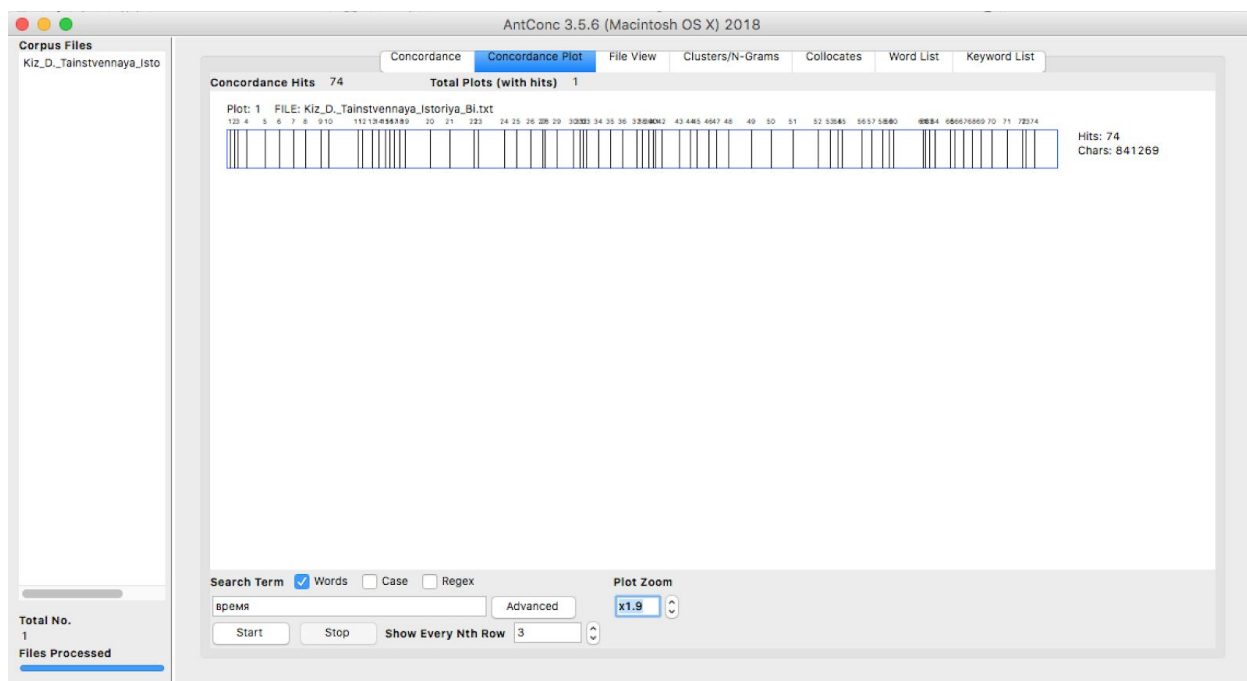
AntConc 3.5.6 (Macintosh OS X) 2018

Corpus Files
Kiz_D._Tainstvennaya_Isto

Total No.
1
Files Processed

Concordance | Concordance Plot | File View | Clusters/N-Grams | Collocates | Word List | Keyword List

Concordance Hits 74   Total Plots (with hits) 1

Plot: 1 FILE: Kiz_D._Tainstvennaya_Istoriya_Bi.txt
123 4 5 6 7 8 910 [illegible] 20 21 2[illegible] 24 25 26 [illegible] 29 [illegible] 34 35 36 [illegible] 43 44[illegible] 49 50 51 52 53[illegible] 56 57 5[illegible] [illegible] 70 71 7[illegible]

Hits: 74
Chars: 841269

Search Term ✓ Words  Case  Regex
время
Advanced
Start  Stop  Show Every Nth Row 3

Plot Zoom
x1.9